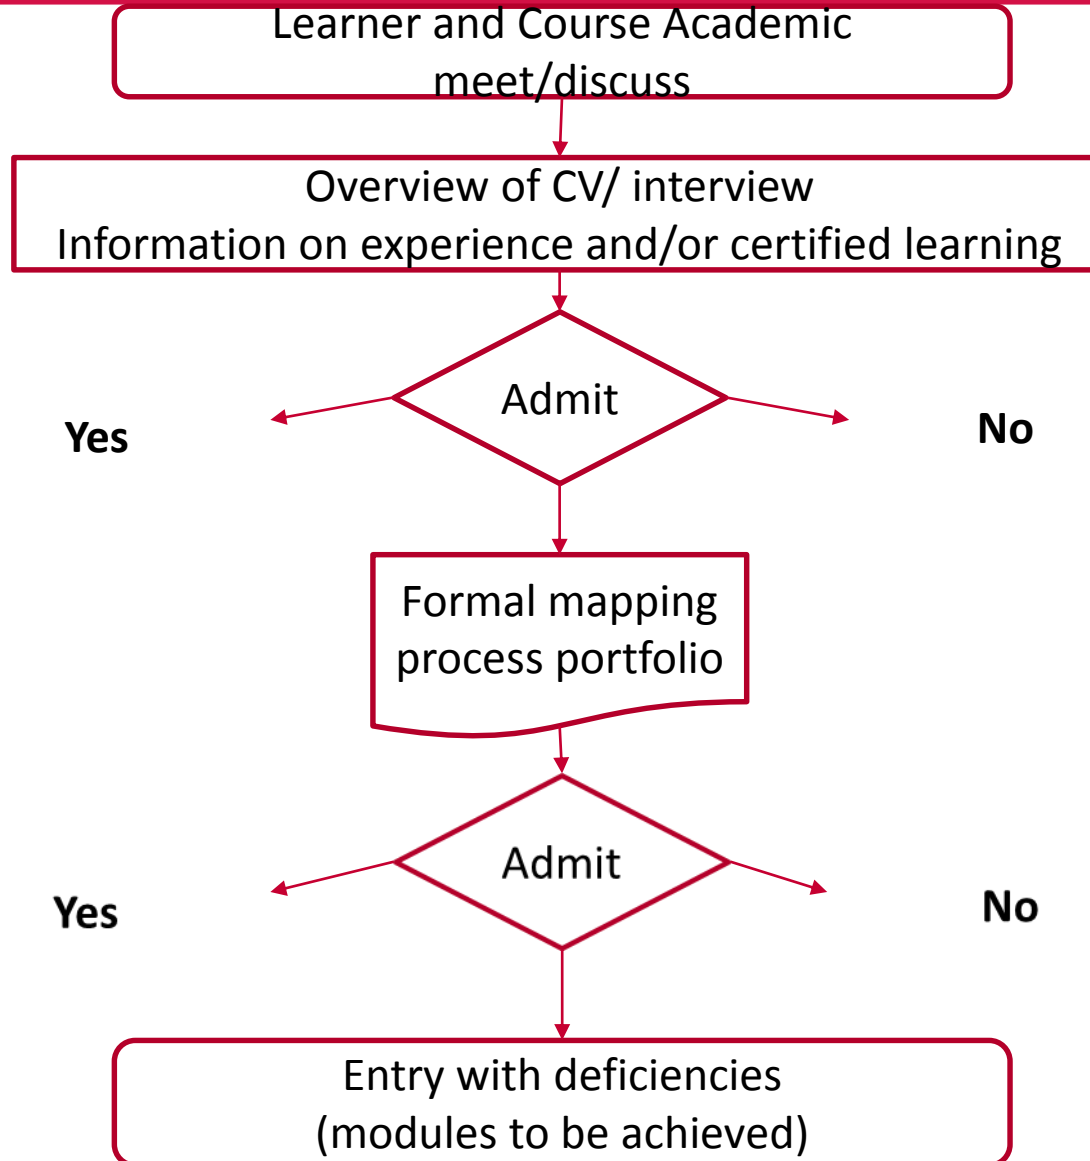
Learner and Course Academic meet/discuss

Overview of CV/ interview
Information on experience and/or certified learning

Admit

Yes

No

Formal mapping process portfolio

Admit

Yes

No

Entry with deficiencies (modules to be achieved)